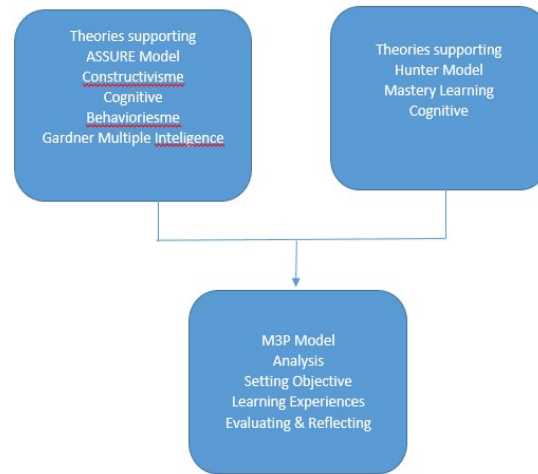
Theories supporting
ASSURE Model
Constructivisme
Cognitive
Behavioriesme
Gardner Multiple Inteligence

Theories supporting
Hunter Model
Mastery Learning
Cognitive

M3P Model
Analysis
Setting Objective
Learning Experiences
Evaluating & Reflecting